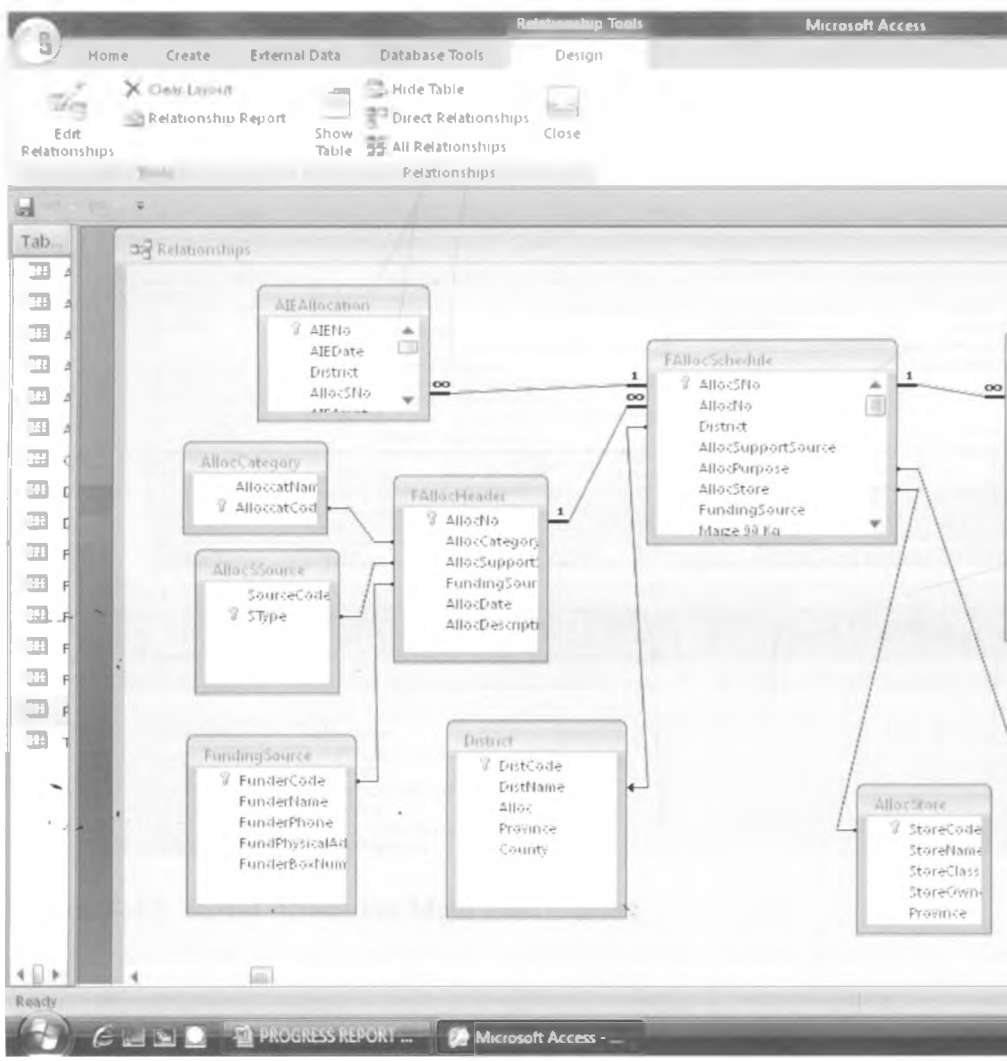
Relationship Tools
Microsoft Access
Home
Create
External Data
Database Tools
Design
Edit Relationships
Clear Layout
Relationship Report
Tools
Show Table
Hide Table
Direct Relationships
All Relationships
Relationships
Close

Tab...
Relationships

AIEAllocation
AIENo
AIEDate
District
AllocSNo

AllocCategory
AllocatNam
AllocatCod

AllocSSource
SourceCode
SType

FundingSource
FunderCode
FunderName
FunderPhone
FundPhysicalAd
FunderBoxNum

FAllocHeader
AllocNo
AllocCategory
AllocSupport
FundingSour
AllocDate
AllocDescripti

District
DistCode
DistName
Alloc
Province
County

FAllocSchedule
AllocSNo
AllocNo
District
AllocSupportSource
AllocPurpose
AllocStore
FundingSource
Maize 90 Kg

AllocStore
StoreCode
StoreName
StoreClass
StoreOwn
Province

1
∞
1
∞
1
1
∞

Ready
PROGRESS REPORT ...
Microsoft Access - ...